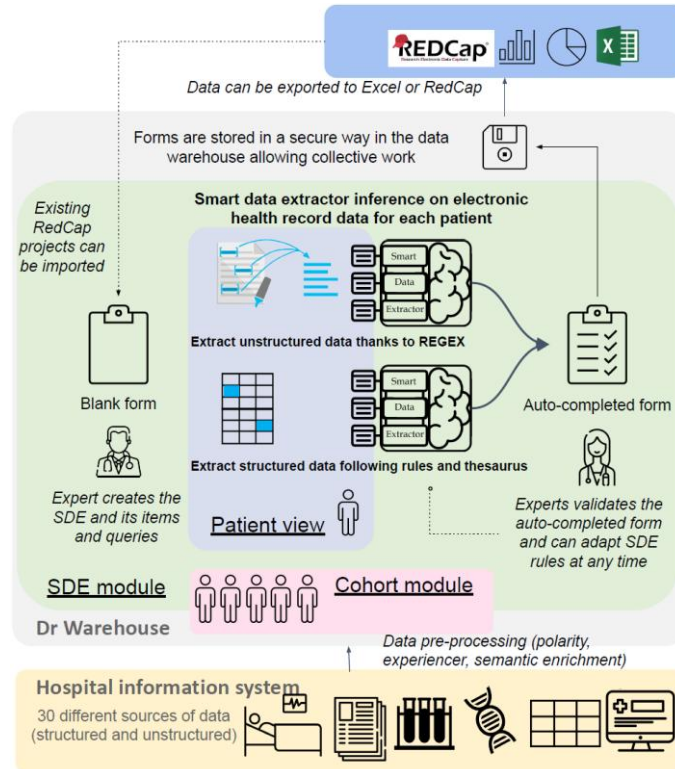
REDCap
Research Electronic Data Capture

Data can be exported to Excel or RedCap

Forms are stored in a secure way in the data warehouse allowing collective work

Smart data extractor inference on electronic health record data for each patient

Existing RedCap projects can be imported

Smart
Data
Extractor

Extract unstructured data thanks to REGEX

Smart
Data
Extractor

Blank form

Auto-completed form

Extract structured data following rules and thesaurus

Expert creates the SDE and its items and queries

Patient view

Experts validates the auto-completed form and can adapt SDE rules at any time

SDE module

Cohort module

Dr Warehouse

Data pre-processing (polarity, experiencer, semantic enrichment)

Hospital information system

30 different sources of data (structured and unstructured)